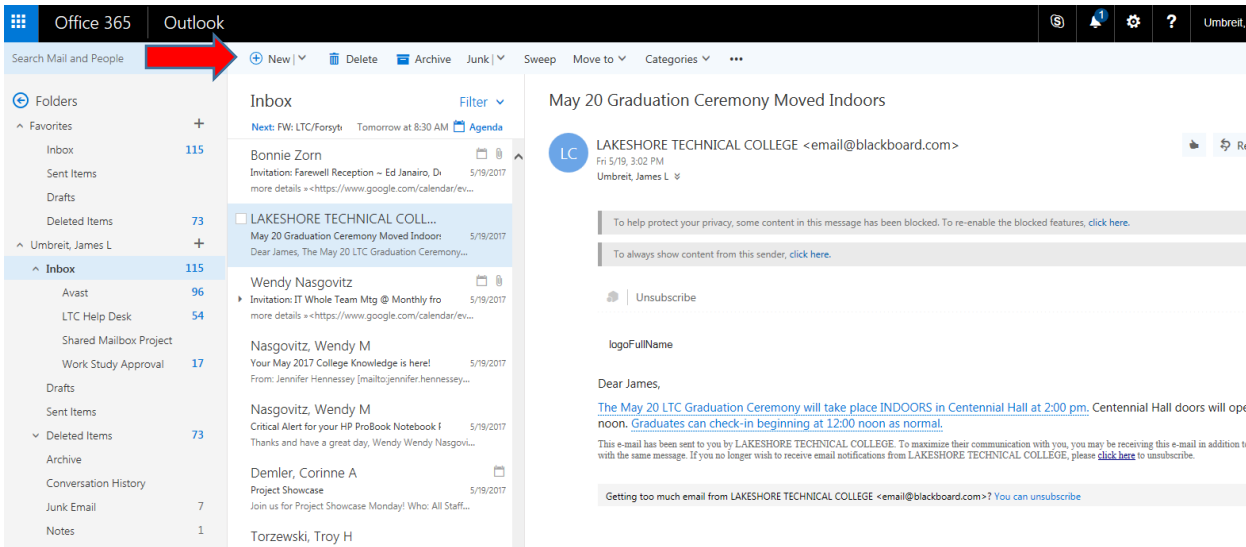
Office 365 Outlook

Umbreit,

Search Mail and People

New | Delete Archive Junk | Sweep Move to Categories •••

Folders
Favorites +
Inbox 115
Sent Items
Drafts
Deleted Items 73
Umbreit, James L +
Inbox 115
Avast 96
LTC Help Desk 54
Shared Mailbox Project
Work Study Approval 17
Drafts
Sent Items
Deleted Items 73
Archive
Conversation History
Junk Email 7
Notes 1

Inbox Filter
Next: FW: LTC/Forsyt Tomorrow at 8:30 AM Agenda

Bonnie Zorn
Invitation: Farewell Reception ~ Ed Janairo, D 5/19/2017
more details » <https://www.google.com/calendar/ev...

LAKESHORE TECHNICAL COLL...
May 20 Graduation Ceremony Moved Indoor 5/19/2017
Dear James, The May 20 LTC Graduation Ceremony...

Wendy Nasgovitz
Invitation: IT Whole Team Mtg @ Monthly fro 5/19/2017
more details » <https://www.google.com/calendar/ev...

Nasgovitz, Wendy M
Your May 2017 College Knowledge is here! 5/19/2017
From: Jennifer Hennessey [mailto:jennifer.hennessey...

Nasgovitz, Wendy M
Critical Alert for your HP ProBook Notebook F 5/19/2017
Thanks and have a great day, Wendy Wendy Nasgovi...

Demler, Corinne A
Project Showcase 5/19/2017
Join us for Project Showcase Monday! Who: All Staff...

Torzewski, Troy H

May 20 Graduation Ceremony Moved Indoors

LC
LAKESHORE TECHNICAL COLLEGE <email@blackboard.com>
Fri 5/19, 3:02 PM
Umbreit, James L

Re

To help protect your privacy, some content in this message has been blocked. To re-enable the blocked features, click here.

To always show content from this sender, click here.

Unsubscribe

logoFullName

Dear James,

The May 20 LTC Graduation Ceremony will take place INDOORS in Centennial Hall at 2:00 pm. Centennial Hall doors will ope noon. Graduates can check-in beginning at 12:00 noon as normal.

This e-mail has been sent to you by LAKESHORE TECHNICAL COLLEGE. To maximize their communication with you, you may be receiving this e-mail in addition t with the same message. If you no longer wish to receive email notifications from LAKESHORE TECHNICAL COLLEGE, please click here to unsubscribe.

Getting too much email from LAKESHORE TECHNICAL COLLEGE <email@blackboard.com>? You can unsubscribe